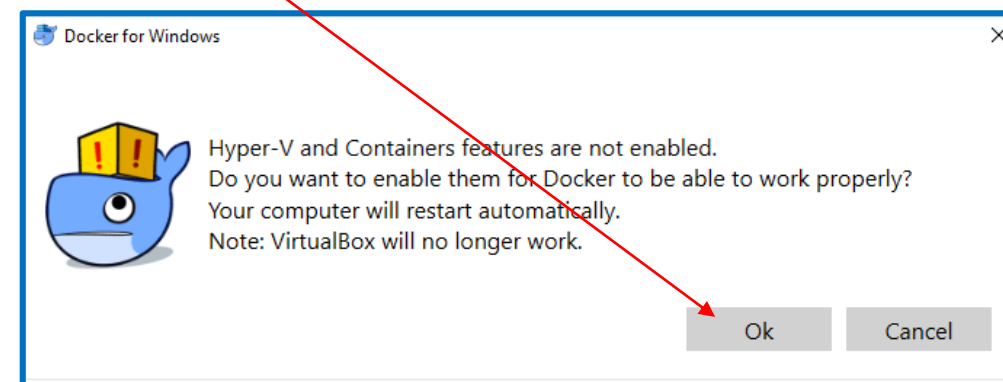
Docker for Windows

Hyper-V and Containers features are not enabled.
Do you want to enable them for Docker to be able to work properly?
Your computer will restart automatically.
Note: VirtualBox will no longer work.

Ok

Cancel